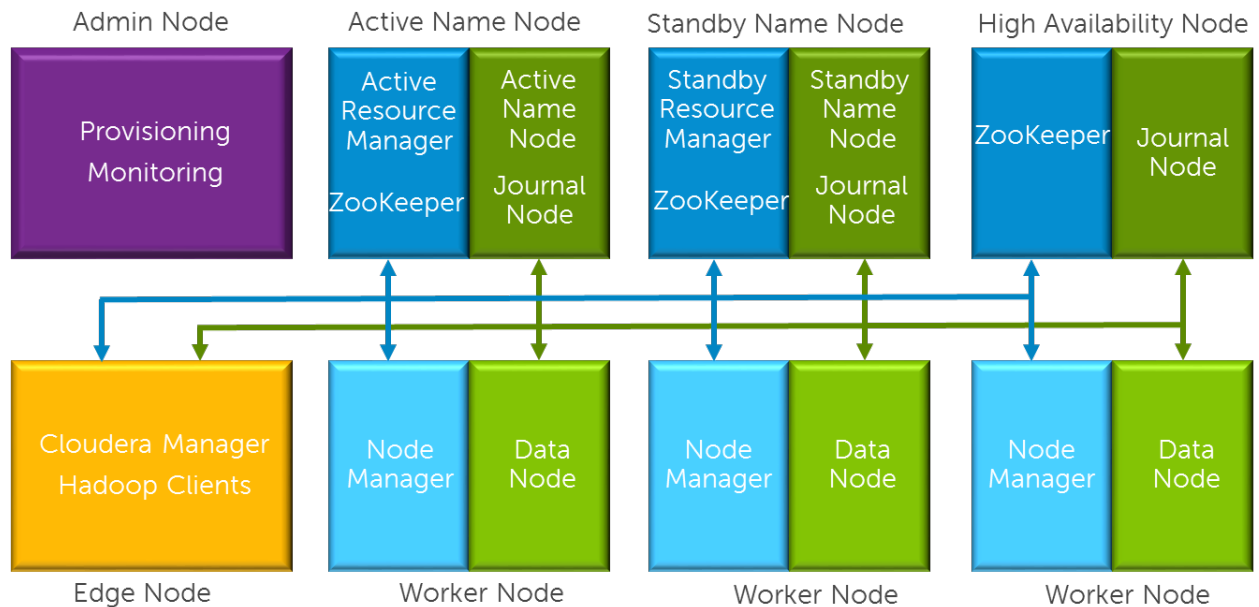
Admin Node

Provisioning
Monitoring

Active Name Node

Active Resource Manager

ZooKeeper

Active Name Node

Journal Node

Standby Name Node

Standby Resource Manager

ZooKeeper

Standby Name Node

Journal Node

High Availability Node

ZooKeeper

Journal Node

Cloudera Manager
Hadoop Clients

Edge Node

Node Manager

Data Node

Worker Node

Node Manager

Data Node

Worker Node

Node Manager

Data Node

Worker Node